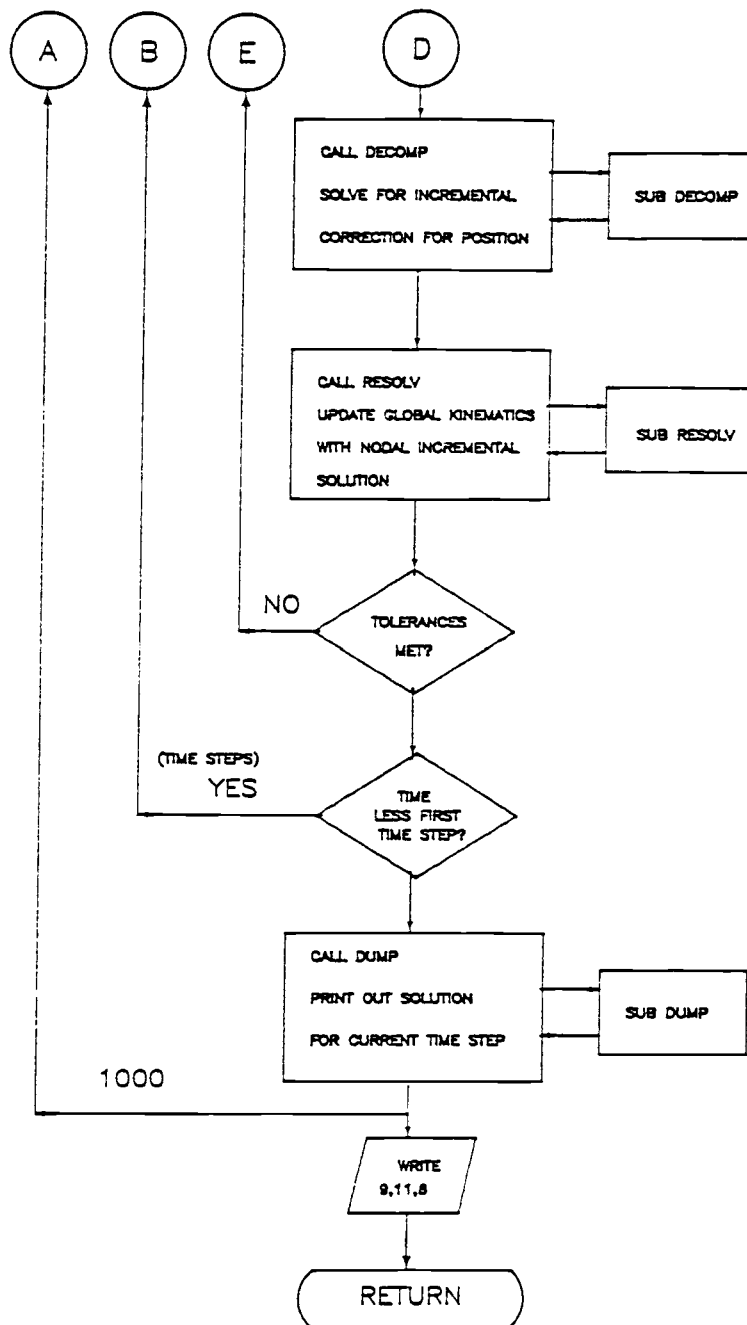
A

B

E

D

CALL DECOMP
SOLVE FOR INCREMENTAL
CORRECTION FOR POSITION

SUB DECOMP

CALL RESOLV
UPDATE GLOBAL KINEMATICS
WITH NODAL INCREMENTAL
SOLUTION

SUB RESOLV

NO

TOLERANCES
MET?

(TIME STEPS)
YES

TIME
LESS FIRST
TIME STEP?

CALL DUMP
PRINT OUT SOLUTION
FOR CURRENT TIME STEP

SUB DUMP

1000

WRITE
9,11,8

RETURN